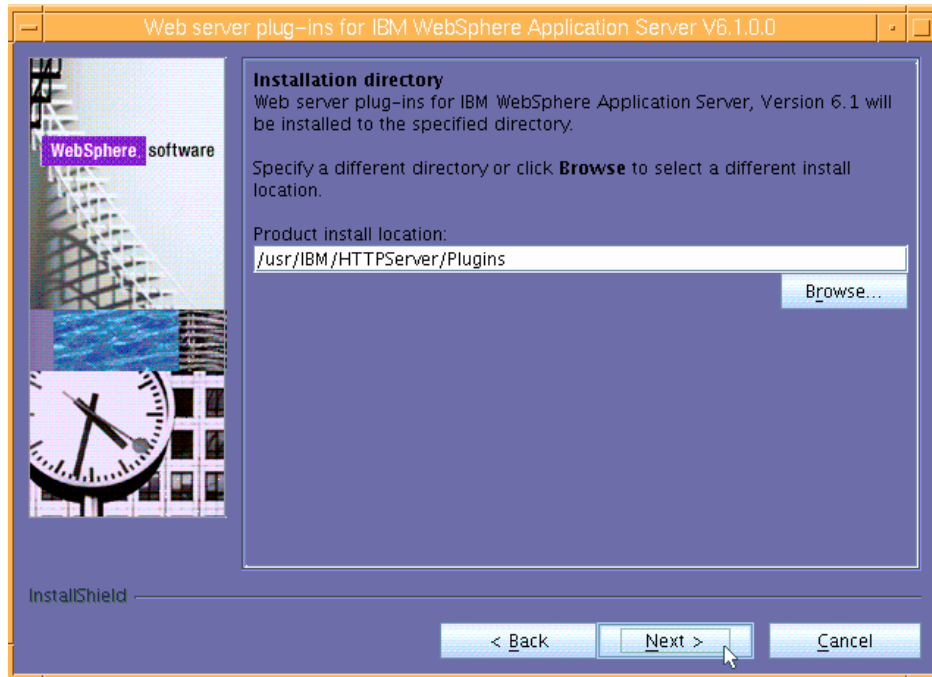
Web server plug-ins for IBM WebSphere Application Server V6.1.0.0

WebSphere. software

Installation directory
Web server plug-ins for IBM WebSphere Application Server, Version 6.1 will be installed to the specified directory.

Specify a different directory or click **Browse** to select a different install location.

Product install location:
/usr/IBM/HTTPServer/Plugins

Browse...

InstallShield

< Back

Next >

Cancel